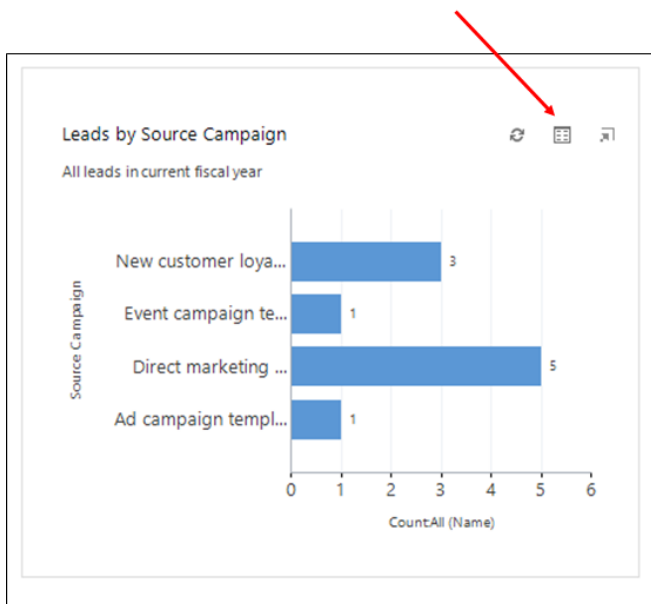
Leads by Source Campaign

All leads in current fiscal year

Source Campaign

New customer loya...
Event campaign te...
Direct marketing ...
Ad campaign templ...

3
1
5
1

0 1 2 3 4 5 6

CountAll (Name)